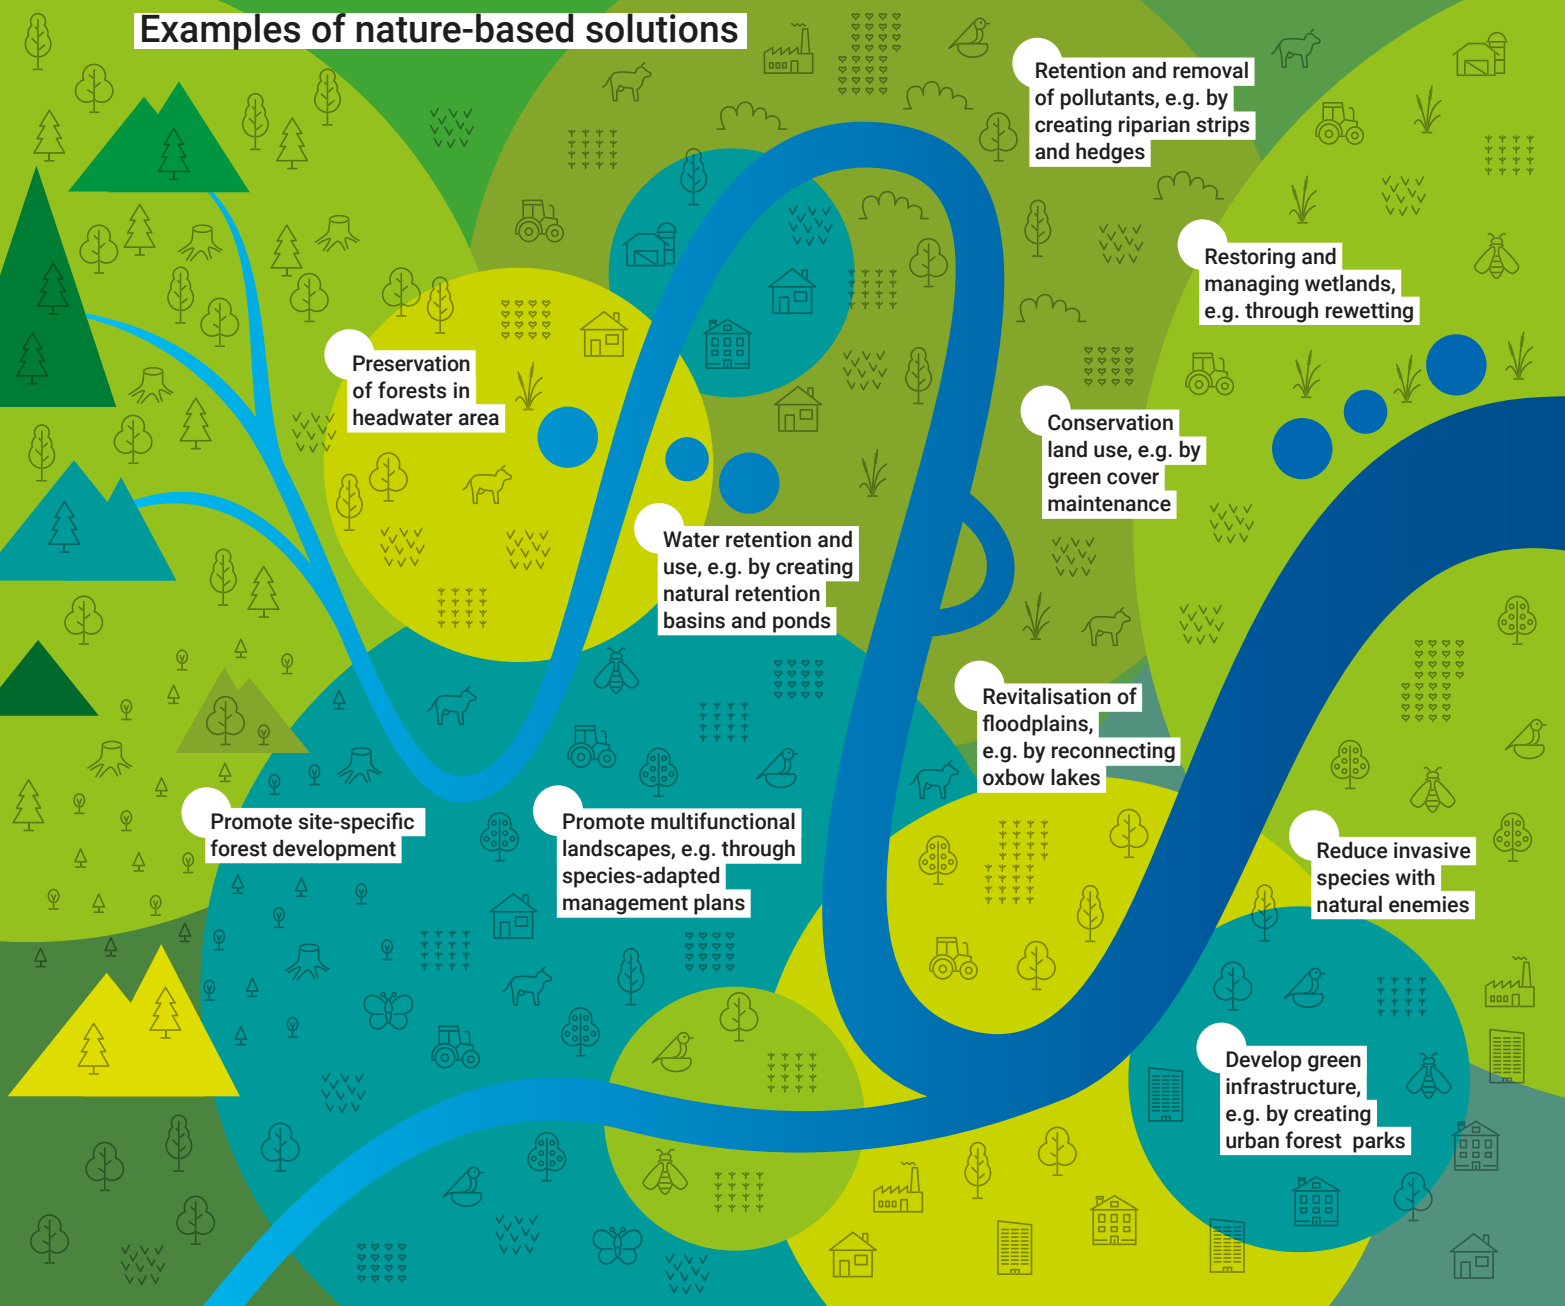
Examples of nature-based solutions

Retention and removal of pollutants, e.g. by creating riparian strips and hedges

Restoring and managing wetlands, e.g. through rewetting

Preservation of forests in headwater area

Conservation land use, e.g. by green cover maintenance

Water retention and use, e.g. by creating natural retention basins and ponds

Revitalisation of floodplains, e.g. by reconnecting oxbow lakes

Promote site-specific forest development

Promote multifunctional landscapes, e.g. through species-adapted management plans

Reduce invasive species with natural enemies

Develop green infrastructure, e.g. by creating urban forest parks